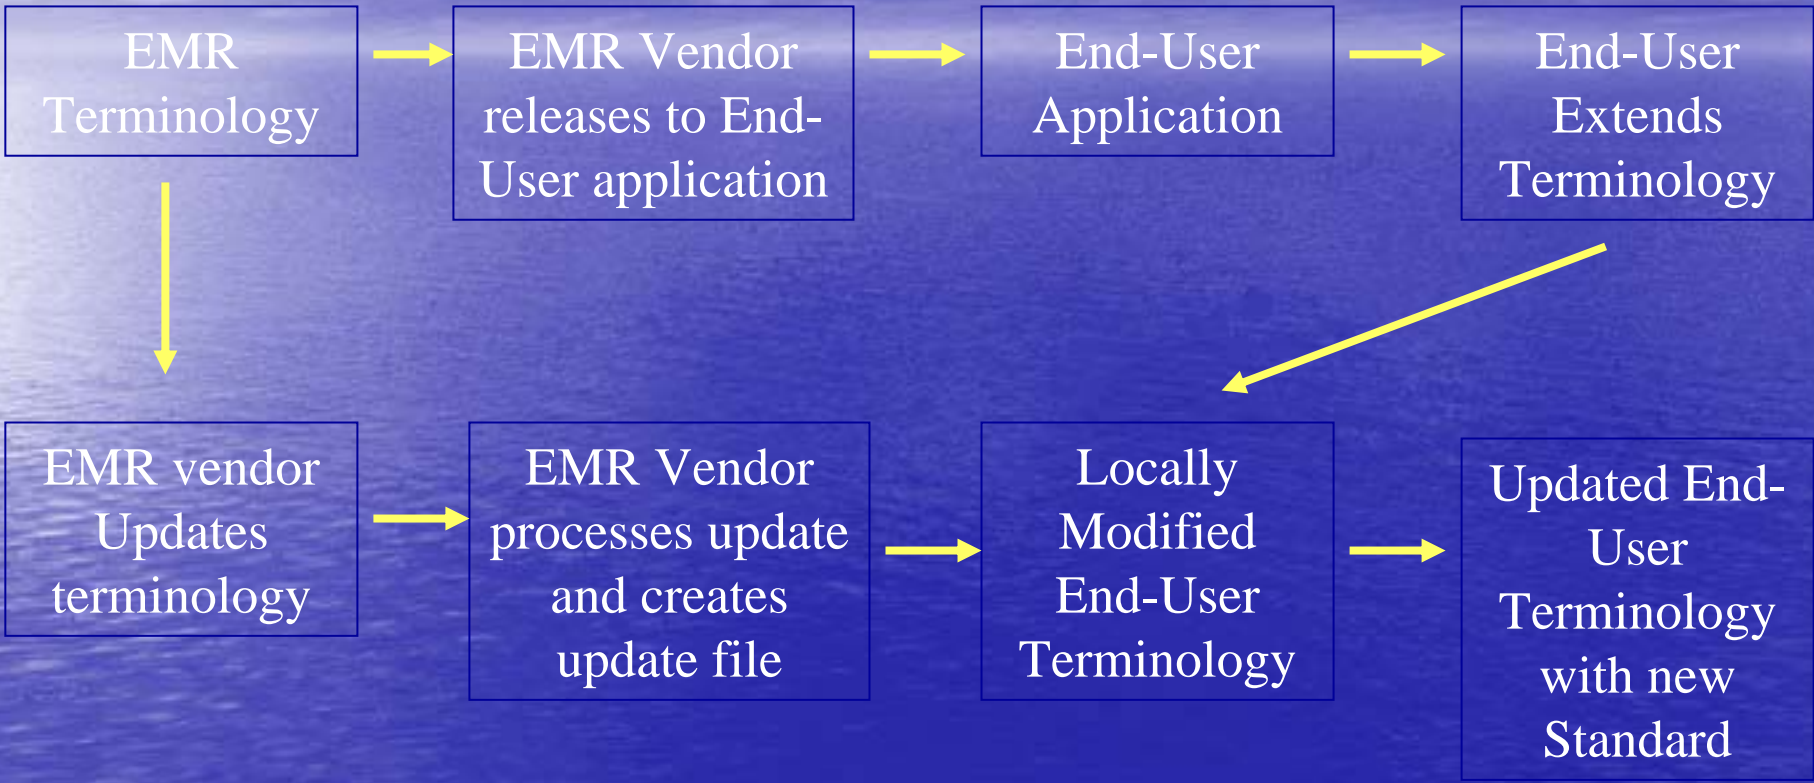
EMR Terminology

EMR Vendor releases to End-User application

End-User Application

End-User Extends Terminology

EMR vendor Updates terminology

EMR Vendor processes update and creates update file

Locally Modified End-User Terminology

Updated End-User Terminology with new Standard